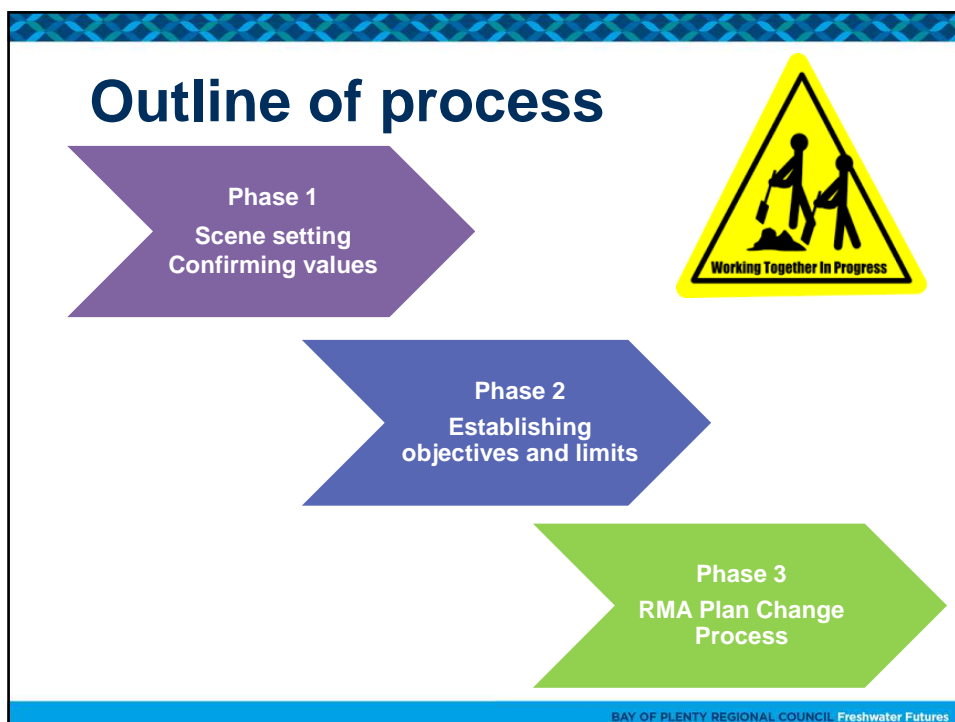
Outline of process

Working Together In Progress

Phase 1
Scene setting
Confirming values

Phase 2
Establishing objectives and limits

Phase 3
RMA Plan Change Process

BAY OF PLENTY REGIONAL COUNCIL Freshwater Futures